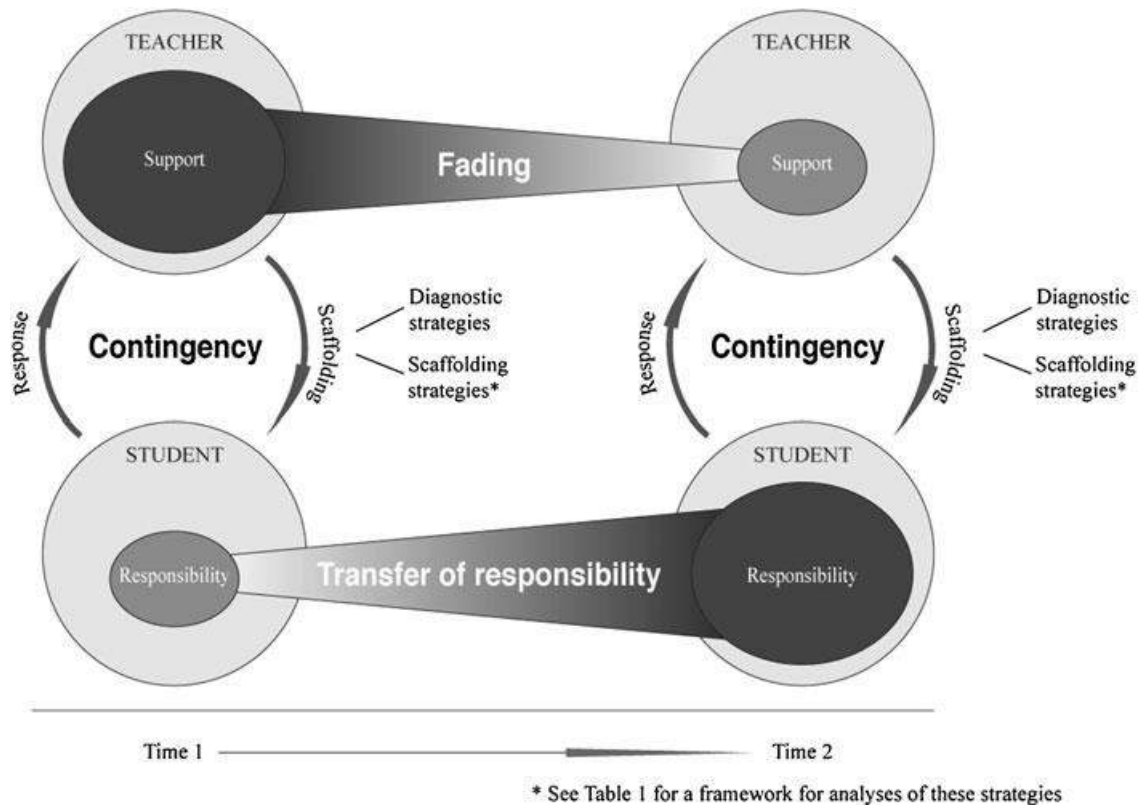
TEACHER

Support

Fading

TEACHER

Support

Response

Contingency

Scaffolding

Diagnostic strategies

Scaffolding strategies*

Response

Contingency

Scaffolding

Diagnostic strategies

Scaffolding strategies*

STUDENT

Responsibility

Transfer of responsibility

STUDENT

Responsibility

Time 1

Time 2

* See Table 1 for a framework for analyses of these strategies